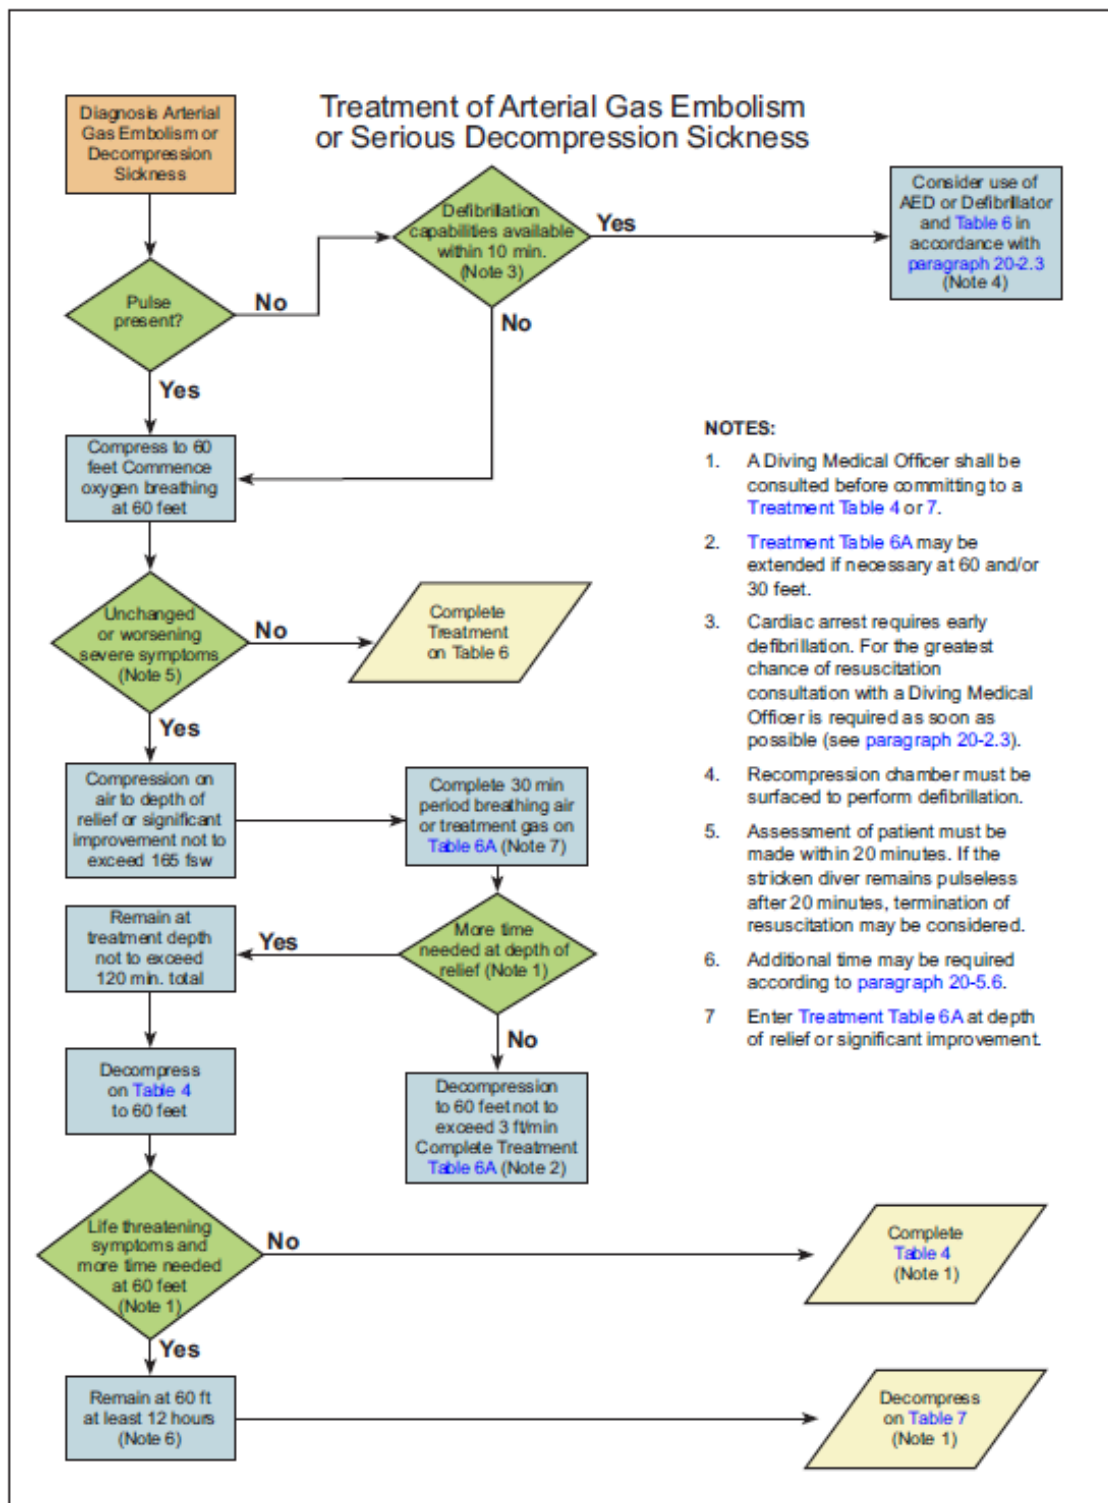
Treatment of Arterial Gas Embolism or Serious Decompression Sickness

Diagnosis Arterial Gas Embolism or Decompression Sickness

Pulse present?

No

Defibrillation capabilities available within 10 min. (Note 3)

Yes

Consider use of AED or Defibrillator and Table 6 in accordance with paragraph 20-2.3 (Note 4)

No

Yes

Compress to 60 feet Commence oxygen breathing at 60 feet

Unchanged or worsening severe symptoms (Note 5)

No

Complete Treatment on Table 6

Yes

Compression on air to depth of relief or significant improvement not to exceed 165 fsw

Complete 30 min period breathing air or treatment gas on Table 6A (Note 7)

More time needed at depth of relief (Note 1)

Yes

Remain at treatment depth not to exceed 120 min. total

No

Decompress on Table 4 to 60 feet

Decompression to 60 feet not to exceed 3 ft/min Complete Treatment Table 6A (Note 2)

Life threatening symptoms and more time needed at 60 feet (Note 1)

No

Complete Table 4 (Note 1)

Yes

Remain at 60 ft at least 12 hours (Note 6)

Decompress on Table 7 (Note 1)

NOTES:

1. A Diving Medical Officer shall be consulted before committing to a Treatment Table 4 or 7.

2. Treatment Table 6A may be extended if necessary at 60 and/or 30 feet.

3. Cardiac arrest requires early defibrillation. For the greatest chance of resuscitation consultation with a Diving Medical Officer is required as soon as possible (see paragraph 20-2.3).

4. Recompression chamber must be surfaced to perform defibrillation.

5. Assessment of patient must be made within 20 minutes. If the stricken diver remains pulseless after 20 minutes, termination of resuscitation may be considered.

6. Additional time may be required according to paragraph 20-5.6.

7 Enter Treatment Table 6A at depth of relief or significant improvement.